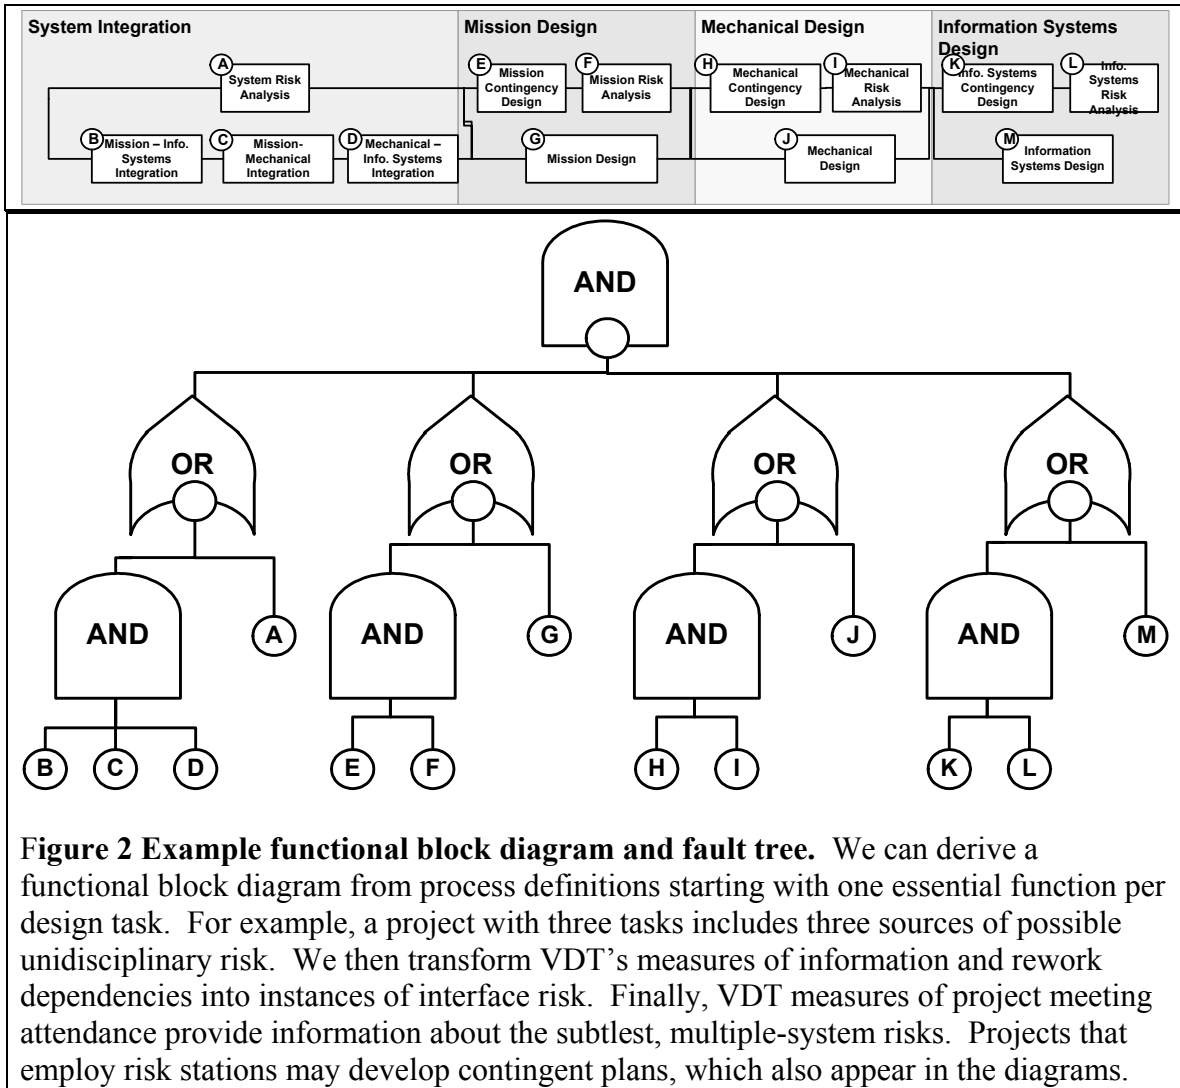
System Integration

A System Risk Analysis

B Mission – Info. Systems Integration

C Mission-Mechanical Integration

D Mechanical – Info. Systems Integration

Mission Design

E Mission Contingency Design

F Mission Risk Analysis

G Mission Design

Mechanical Design

H Mechanical Contingency Design

I Mechanical Risk Analysis

J Mechanical Design

Information Systems Design

K Info. Systems Contingency Design

L Info. Systems Risk Analysis

M Information Systems Design

AND

OR

OR

OR

OR

AND

A

AND

G

AND

J

AND

M

B C D E F H I K L

Figure 2 Example functional block diagram and fault tree. We can derive a functional block diagram from process definitions starting with one essential function per design task. For example, a project with three tasks includes three sources of possible unidisciplinary risk. We then transform VDT's measures of information and rework dependencies into instances of interface risk. Finally, VDT measures of project meeting attendance provide information about the subtlest, multiple-system risks. Projects that employ risk stations may develop contingent plans, which also appear in the diagrams.